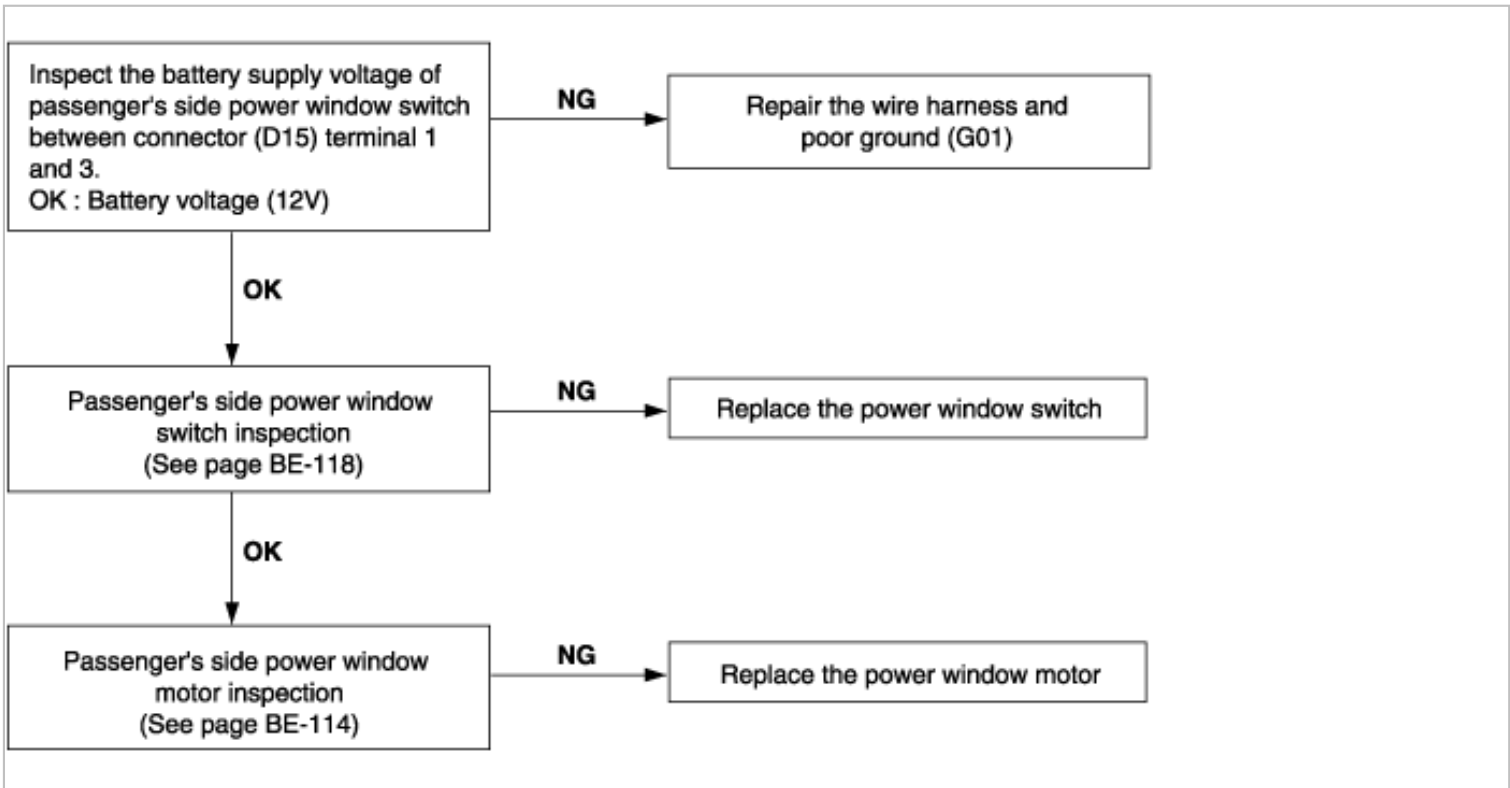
Inspect the battery supply voltage of passenger's side power window switch between connector (D15) terminal 1 and 3.
OK : Battery voltage (12V)

NG

Repair the wire harness and poor ground (G01)

OK

Passenger's side power window switch inspection
(See page BE-118)

NG

Replace the power window switch

OK

Passenger's side power window motor inspection
(See page BE-114)

NG

Replace the power window motor